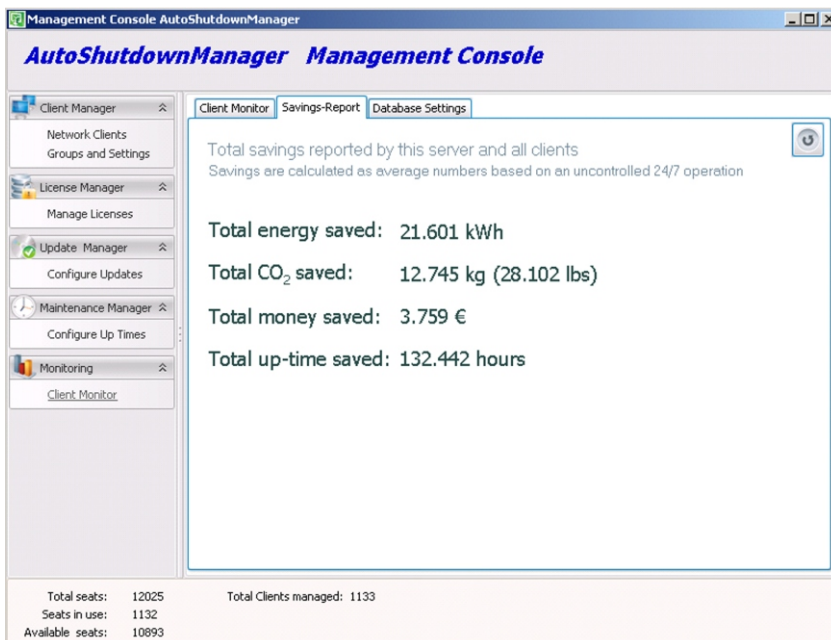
Management Console AutoShutdownManager

AutoShutdownManager Management Console

Client Manager

Network Clients
Groups and Settings

License Manager

Manage Licenses

Update Manager

Configure Updates

Maintenance Manager

Configure Up Times

Monitoring

Client Monitor

Client Monitor | Savings-Report | Database Settings

Total savings reported by this server and all clients
Savings are calculated as average numbers based on an uncontrolled 24/7 operation

Total energy saved: 21.601 kWh

Total $CO_2$ saved: 12.745 kg (28.102 lbs)

Total money saved: 3.759 €

Total up-time saved: 132.442 hours

Total seats: 12025
Seats in use: 1132
Available seats: 10893

Total Clients managed: 1133